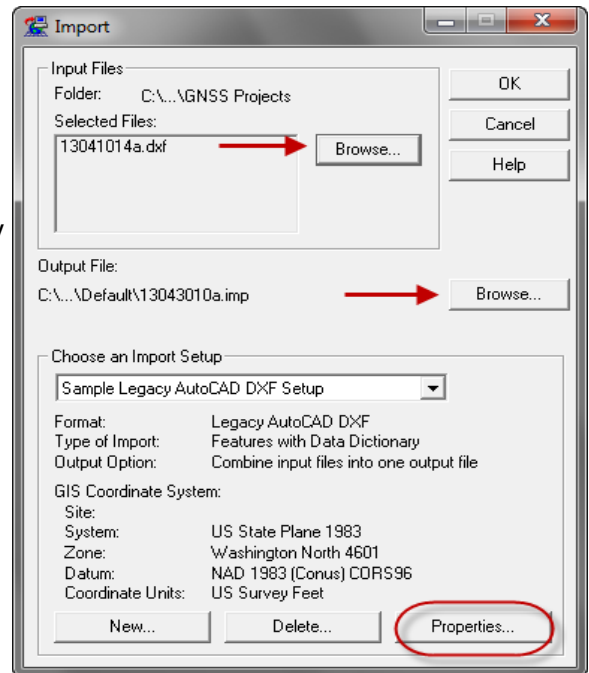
Import

Input Files
Folder: C:\...\GNSS Projects
Selected Files:
13041014a.dxf
Browse...

OK
Cancel
Help

Output File:
C:\...\Default\13043010a.imp
Browse...

Choose an Import Setup
Sample Legacy AutoCAD DXF Setup

| Format: | Legacy AutoCAD DXF |
|---|---|
| Type of Import: | Features with Data Dictionary |
| Output Option: | Combine input files into one output file |

GIS Coordinate System:

| Site: | |
|---|---|
| System: | US State Plane 1983 |
| Zone: | Washington North 4601 |
| Datum: | NAD 1983 (Conus) CORS96 |
| Coordinate Units: | US Survey Feet |

New...
Delete...
Properties...